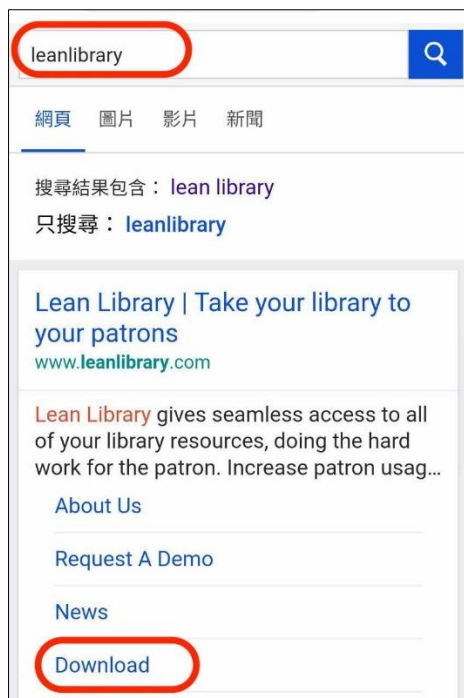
leanlibrary

網頁 圖片 影片 新聞

搜尋結果包含： lean library
只搜尋： leanlibrary

Lean Library | Take your library to your patrons
www.leanlibrary.com

Lean Library gives seamless access to all of your library resources, doing the hard work for the patron. Increase patron usag...

About Us

Request A Demo

News

Download